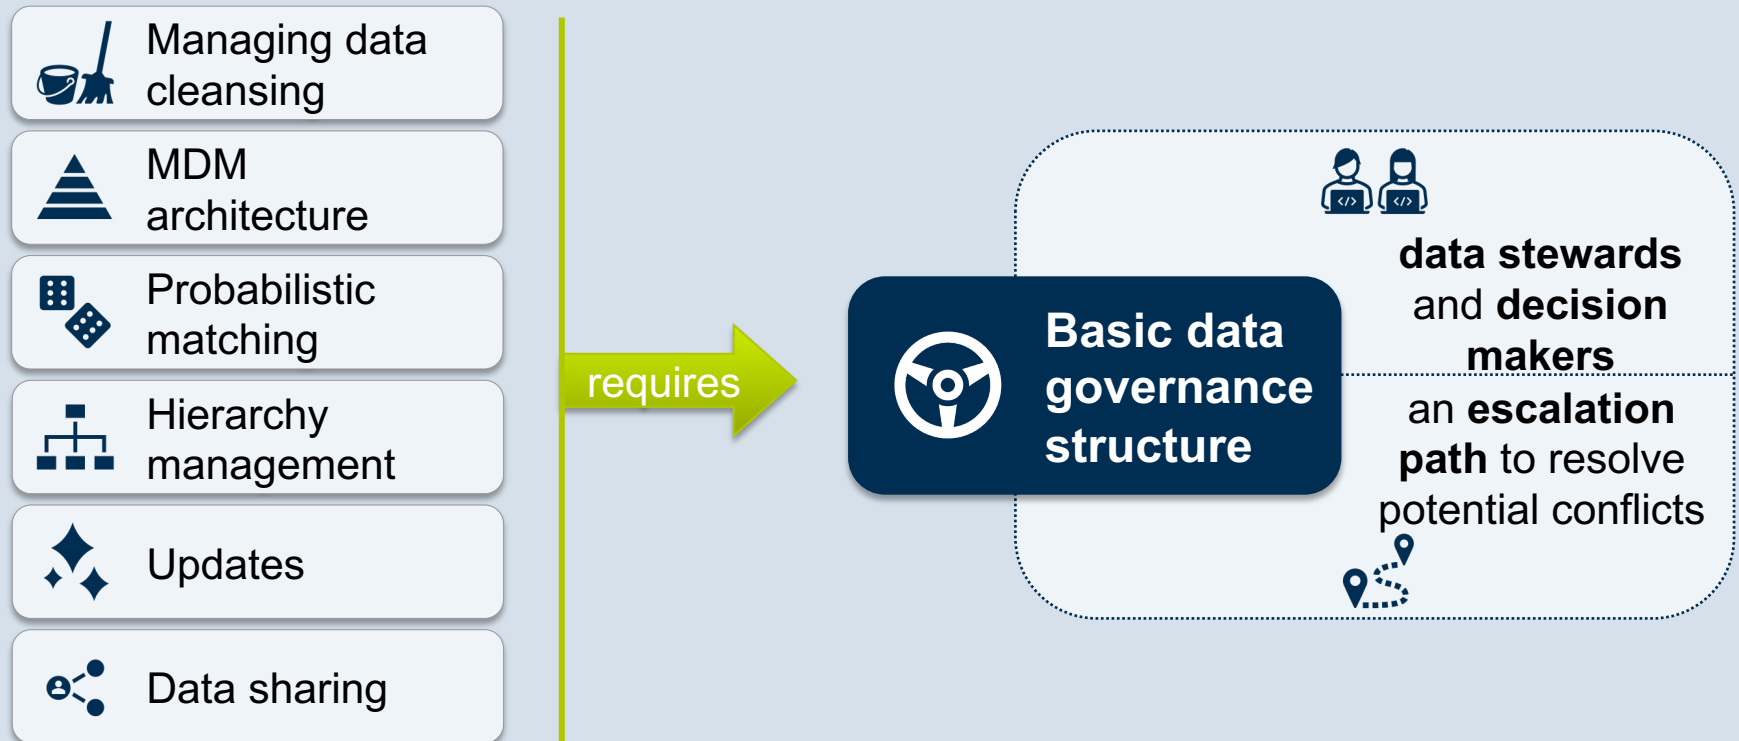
Managing data cleansing

MDM architecture

Probabilistic matching

Hierarchy management

Updates

Data sharing

requires

Basic data governance structure

data stewards and decision makers

an escalation path to resolve potential conflicts